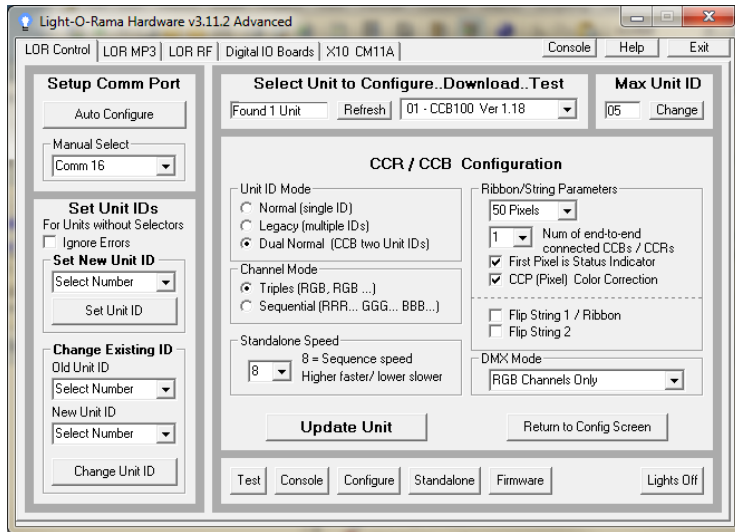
Light-O-Rama Hardware v3.11.2 Advanced

LOR Control | LOR MP3 | LOR RF | Digital IO Boards | X10 CM11A | Console | Help | Exit

Setup Comm Port
Auto Configure
Manual Select
Comm 16

Set Unit IDs
For Units without Selectors
Ignore Errors
Set New Unit ID
Select Number
Set Unit ID

Change Existing ID
Old Unit ID
Select Number
New Unit ID
Select Number
Change Unit ID

Select Unit to Configure..Download..Test
Found 1 Unit
Refresh
01 - CCB100 Ver 1.18

Max Unit ID
05
Change

CCR / CCB Configuration

Unit ID Mode
Normal (single ID)
Legacy (multiple IDs)
Dual Normal (CCB two Unit IDs)

Channel Mode
Triples (RGB, RGB ...)
Sequential (RRR... GGG... BBB...)

Standalone Speed
8
8 = Sequence speed
Higher faster/ lower slower

Ribbon/String Parameters
50 Pixels
1
Num of end-to-end connected CCBs / CCRs
First Pixel is Status Indicator
CCP (Pixel) Color Correction
Flip String 1 / Ribbon
Flip String 2

DMX Mode
RGB Channels Only

Update Unit
Return to Config Screen

Test | Console | Configure | Standalone | Firmware | Lights Off